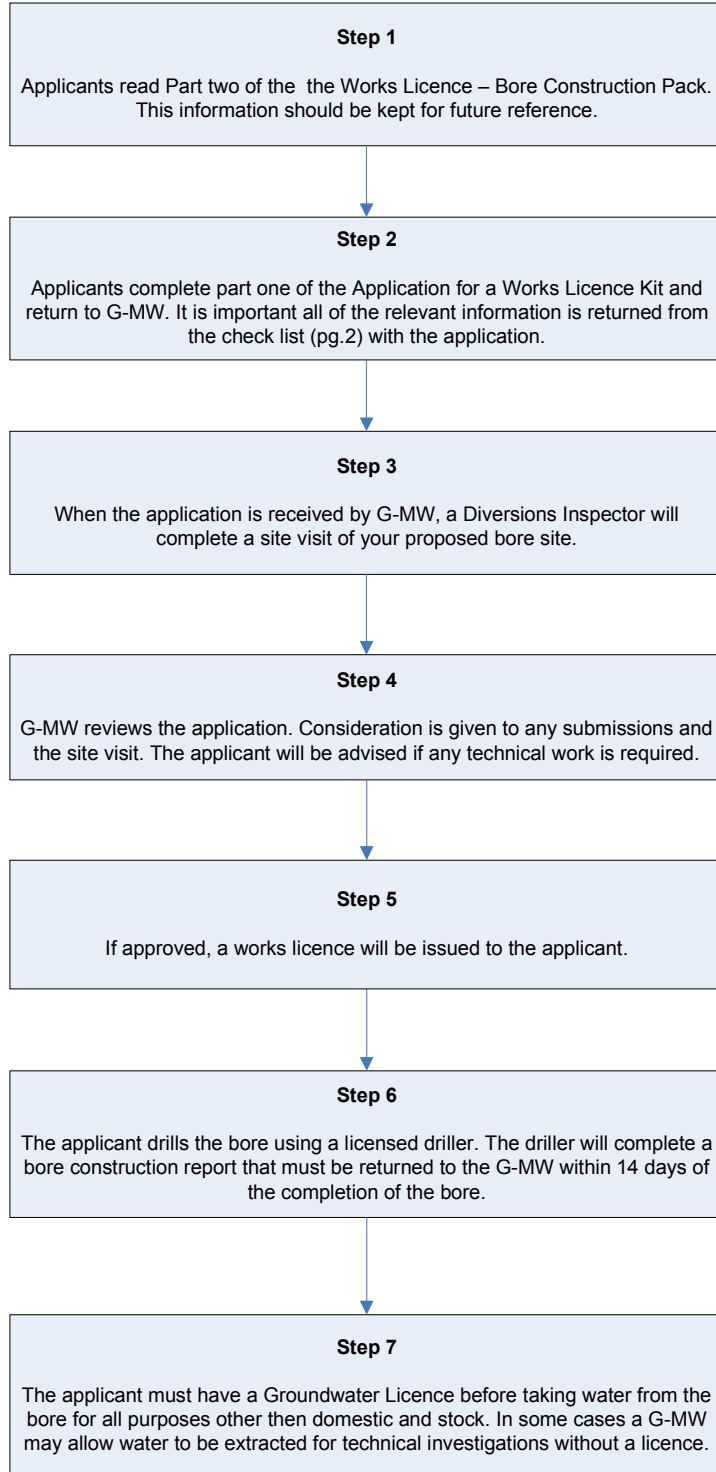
Step 1

Applicants read Part two of the the Works Licence – Bore Construction Pack. This information should be kept for future reference.

Step 2

Applicants complete part one of the Application for a Works Licence Kit and return to G-MW. It is important all of the relevant information is returned from the check list (pg.2) with the application.

Step 3

When the application is received by G-MW, a Diversions Inspector will complete a site visit of your proposed bore site.

Step 4

G-MW reviews the application. Consideration is given to any submissions and the site visit. The applicant will be advised if any technical work is required.

Step 5

If approved, a works licence will be issued to the applicant.

Step 6

The applicant drills the bore using a licensed driller. The driller will complete a bore construction report that must be returned to the G-MW within 14 days of the completion of the bore.

Step 7

The applicant must have a Groundwater Licence before taking water from the bore for all purposes other then domestic and stock. In some cases a G-MW may allow water to be extracted for technical investigations without a licence.